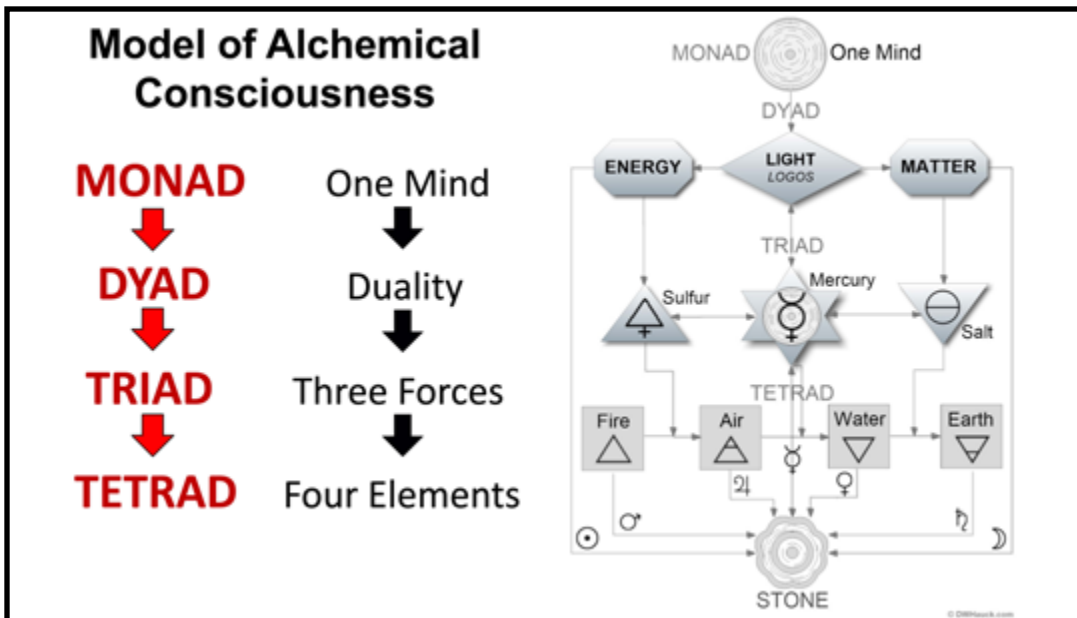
Model of Alchemical Consciousness

MONAD
DYAD
TRIAD
TETRAD

One Mind
Duality
Three Forces
Four Elements

MONAD One Mind
DYAD
ENERGY
LIGHT
LOGOS
MATTER
TRIAD
Sulfur
Mercury
Salt
TETRAD
Fire
Air
Water
Earth
☉ ♂ ♃ ☿ ♀ ♄ ☽
STONE
© DWHauck.com